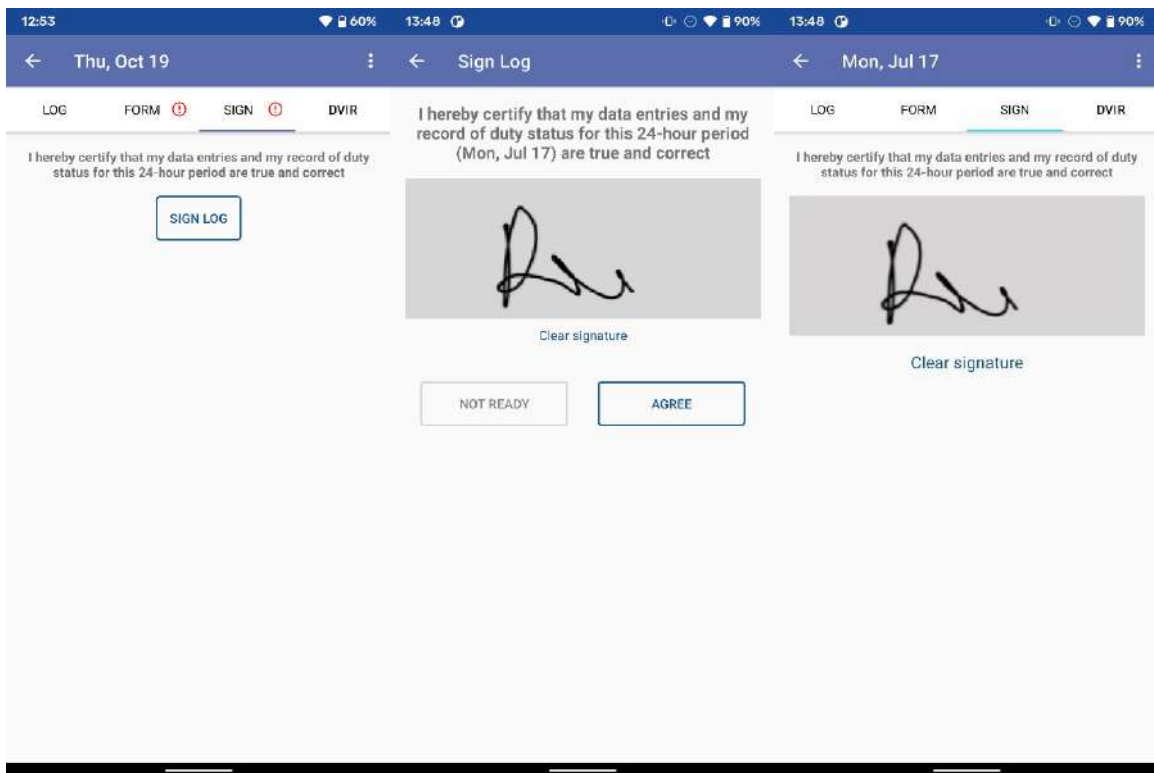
12:53 60%

Thu, Oct 19

LOG FORM SIGN DVIR

I hereby certify that my data entries and my record of duty status for this 24-hour period are true and correct

SIGN LOG

13:48 90%

Sign Log

I hereby certify that my data entries and my record of duty status for this 24-hour period (Mon, Jul 17) are true and correct

Clear signature

NOT READY

AGREE

13:48 90%

Mon, Jul 17

LOG FORM SIGN DVIR

I hereby certify that my data entries and my record of duty status for this 24-hour period are true and correct

Clear signature